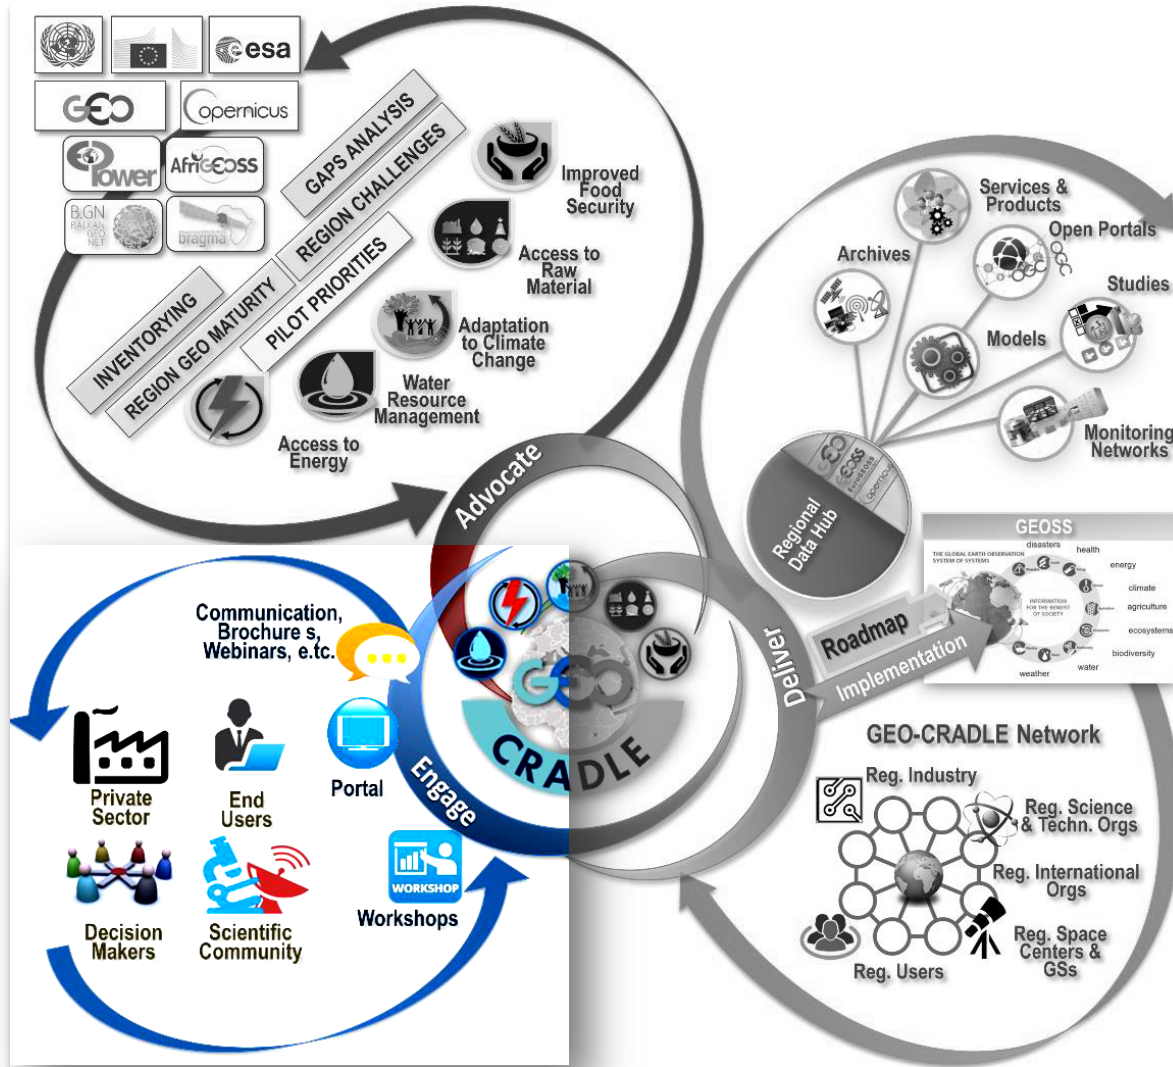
esa

GEO

opernicus

Power

AfriGEOSS

B.GN BALKAN GEO NET

bragma

GAPS ANALYSIS

REGION CHALLENGES

PILOT PRIORITIES

INVENTORYING

REGION GEO MATURITY

Improved Food Security

Access to Raw Material

Adaptation to Climate Change

Water Resource Management

Access to Energy

Advocate

Services & Products

Archives

Open Portals

Studies

Models

Monitoring Networks

Regional Data Hub

GEOSS

GEOSS

THE GLOBAL EARTH OBSERVATION SYSTEM OF SYSTEMS

disasters

health

energy

climate

agriculture

ecosystems

biodiversity

water

weather

INFORMATION FOR THE BENEFIT OF SOCIETY

Roadmap

Implementation

Deliver

Communication, Brochure s, Webinars, e.tc.

Private Sector

End Users

Portal

Engage

GEO CRADLE

WORKSHOP

Workshops

Decision Makers

Scientific Community

GEO-CRADLE Network

Reg. Industry

Reg. Science & Techn. Orgs

Reg. International Orgs

Reg. Space Centers & GSs

Reg. Users